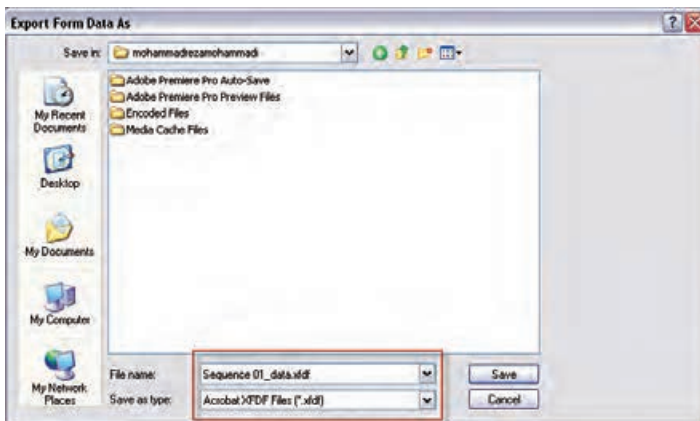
Export Form Data As

Save in: mohammadrezamohammadi

My Recent Documents

Desktop

My Documents

My Computer

My Network Places

Adobe Premiere Pro Auto-Save
Adobe Premiere Pro Preview Files
Encoded Files
Media Cache Files

File name: Sequence 01_data.xfdf

Save as type: Acrobat XFDF Files (*.xfdf)

Save

Cancel